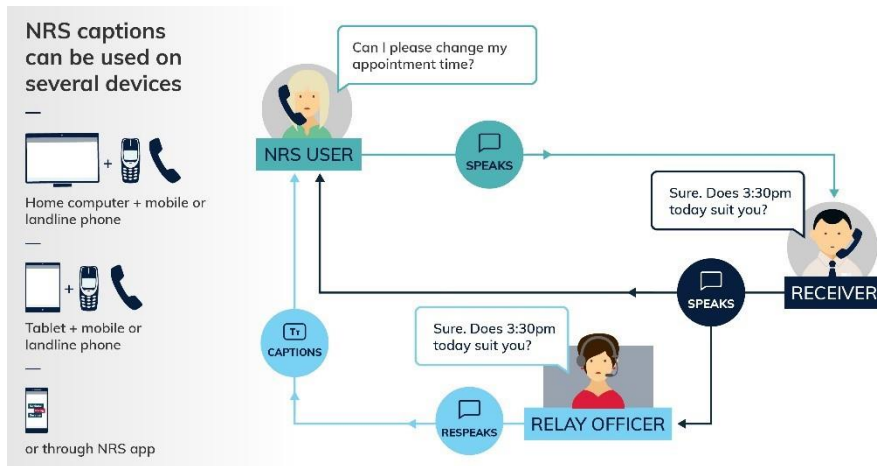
NRS captions can be used on several devices

—

+

Home computer + mobile or landline phone

—

+

Tablet + mobile or landline phone

—

or through NRS app

Can I please change my appointment time?

NRS USER

SPEAKS

Sure. Does 3:30pm today suit you?

RECEIVER

SPEAKS

Tт

CAPTIONS

Sure. Does 3:30pm today suit you?

RESPEAKS

RELAY OFFICER